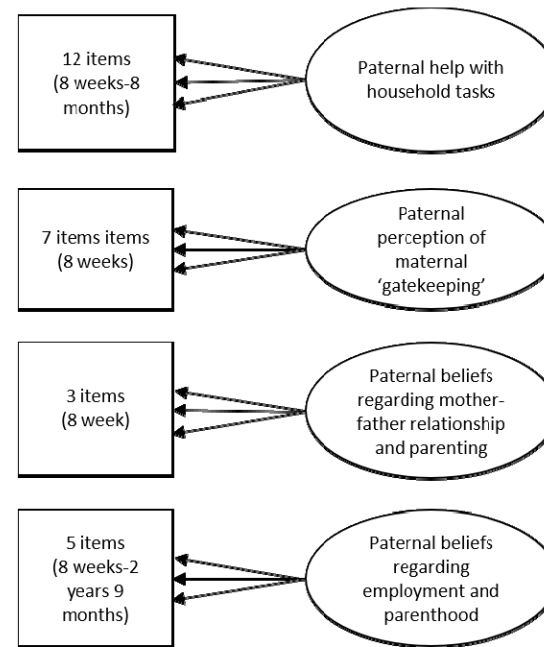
12 items (8 weeks-8 months)

Paternal help with household tasks

7 items items (8 weeks)

Paternal perception of maternal 'gatekeeping'

3 items (8 week)

Paternal beliefs regarding mother-father relationship and parenting

5 items (8 weeks-2 years 9 months)

Paternal beliefs regarding employment and parenthood